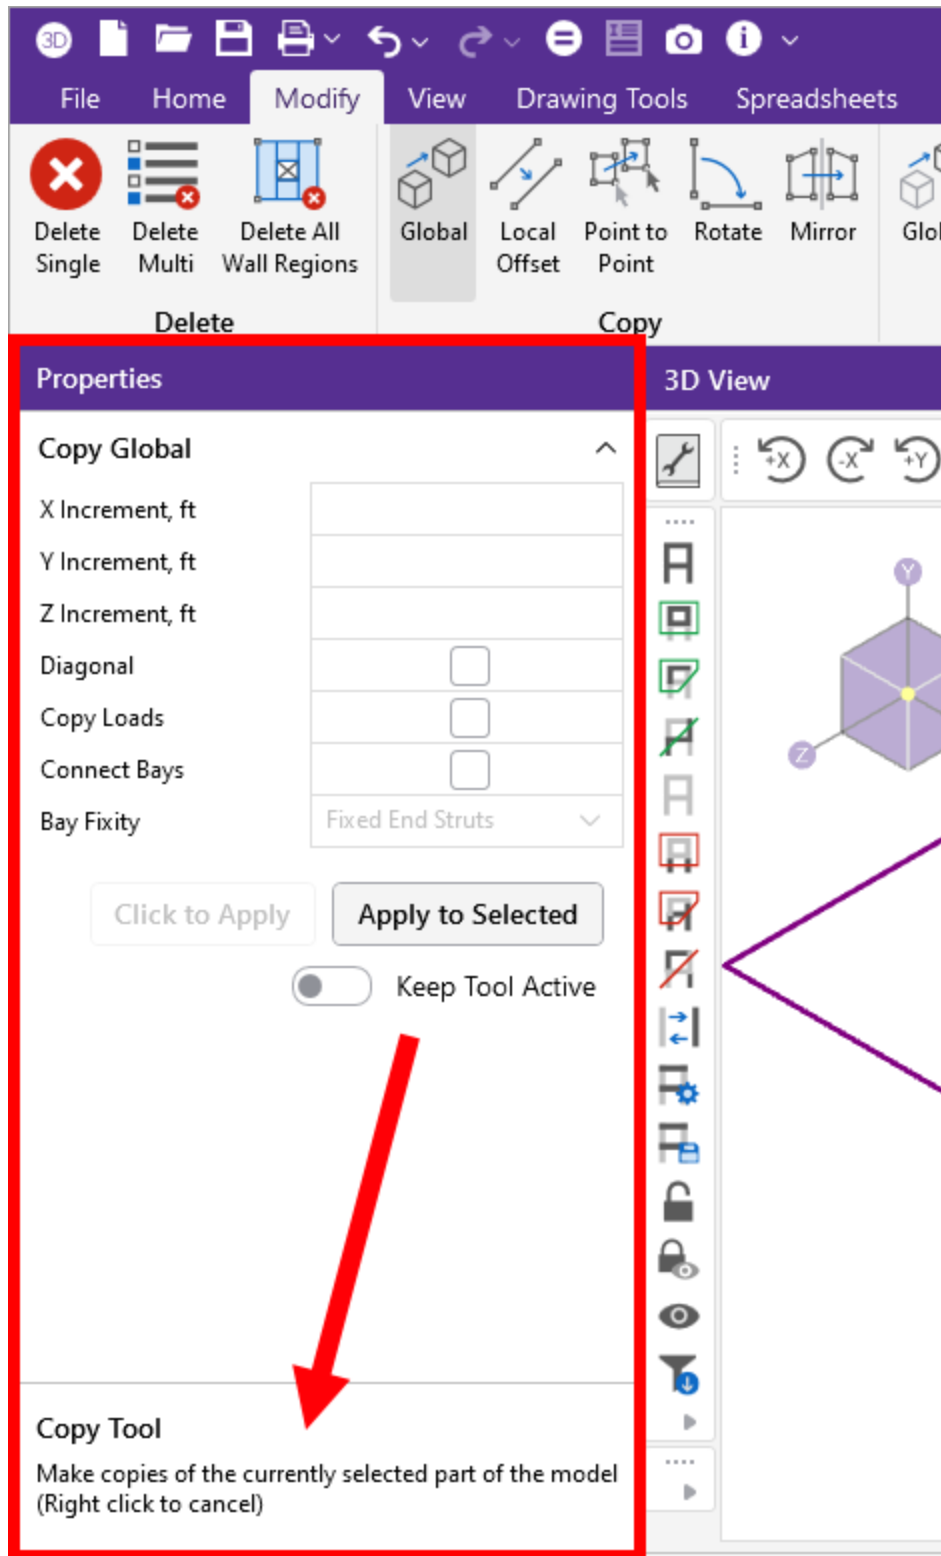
3D

File Home Modify View Drawing Tools Spreadsheets

Delete Single
Delete Multi
Delete All Wall Regions
Delete

Global
Local Offset
Point to Point
Rotate
Mirror
Glo
Copy

Properties

Copy Global

X Increment, ft
Y Increment, ft
Z Increment, ft
Diagonal
Copy Loads
Connect Bays
Bay Fixity Fixed End Struts

Click to Apply
Apply to Selected

Keep Tool Active

Copy Tool
Make copies of the currently selected part of the model (Right click to cancel)

3D View

+X -X +Y

Y
Z